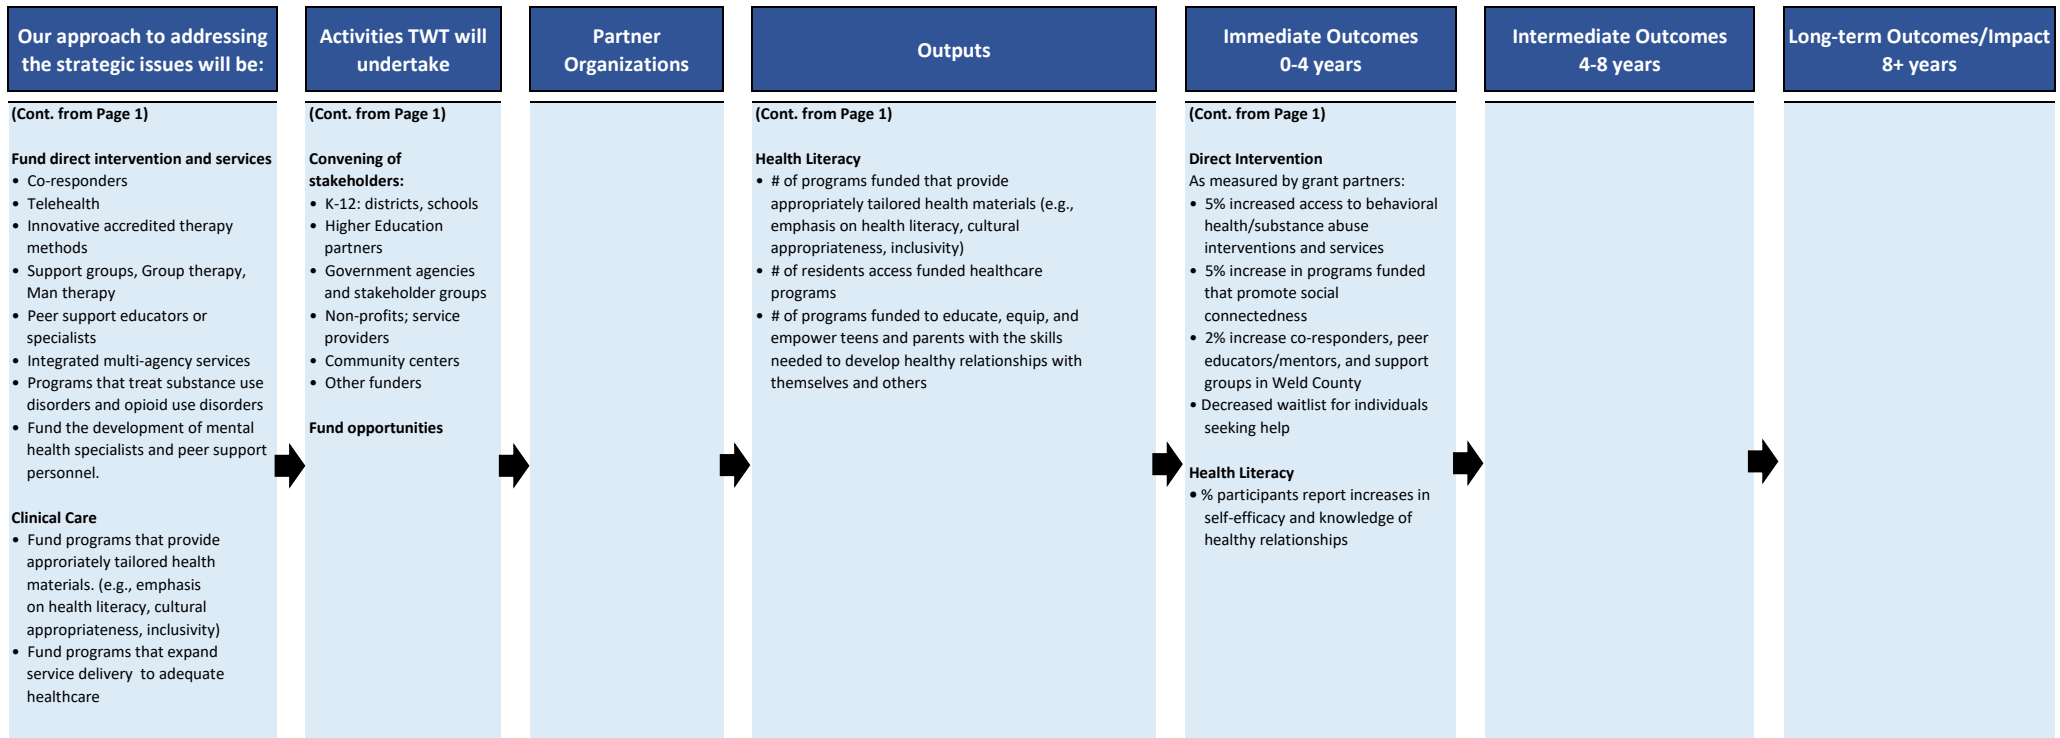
Our approach to addressing the strategic issues will be:

(Cont. from Page 1)

Fund direct intervention and services
• Co-responders
• Telehealth
• Innovative accredited therapy methods
• Support groups, Group therapy, Man therapy
• Peer support educators or specialists
• Integrated multi-agency services
• Programs that treat substance use disorders and opioid use disorders
• Fund the development of mental health specialists and peer support personnel.

Clinical Care
• Fund programs that provide approriately tailored health materials. (e.g., emphasis on health literacy, cultural appropriateness, inclusivity)
• Fund programs that expand service delivery to adequate healthcare

Activities TWT will undertake

(Cont. from Page 1)

Convening of stakeholders:
• K-12: districts, schools
• Higher Education partners
• Government agencies and stakeholder groups
• Non-profits; service providers
• Community centers
• Other funders

Fund opportunities

Partner Organizations

Outputs

(Cont. from Page 1)

Health Literacy
• # of programs funded that provide appropriately tailored health materials (e.g., emphasis on health literacy, cultural appropriateness, inclusivity)
• # of residents access funded healthcare programs
• # of programs funded to educate, equip, and empower teens and parents with the skills needed to develop healthy relationships with themselves and others

Immediate Outcomes 0-4 years

(Cont. from Page 1)

Direct Intervention
As measured by grant partners:
• 5% increased access to behavioral health/substance abuse interventions and services
• 5% increase in programs funded that promote social connectedness
• 2% increase co-responders, peer educators/mentors, and support groups in Weld County
• Decreased waitlist for individuals seeking help

Health Literacy
• % participants report increases in self-efficacy and knowledge of healthy relationships

Intermediate Outcomes 4-8 years

Long-term Outcomes/Impact 8+ years